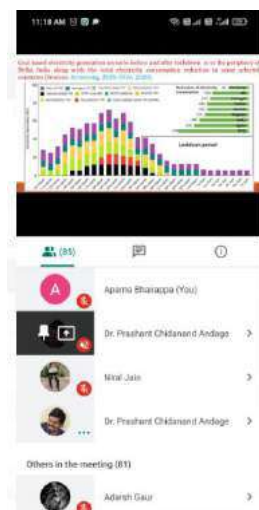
11:18 AM

Coal based electricity generation scenario before and after lockdown in to the periphery of Delhi, India along with the total electricity consumption reduction to some selected countries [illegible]

Lockdown period

(85)

Aparna Bharappa (You)

Dr. Prashant Chidanand Andage

Nital Jain

Dr. Prashant Chidanand Andage

Others in the meeting (81)

Adarsh Gaur